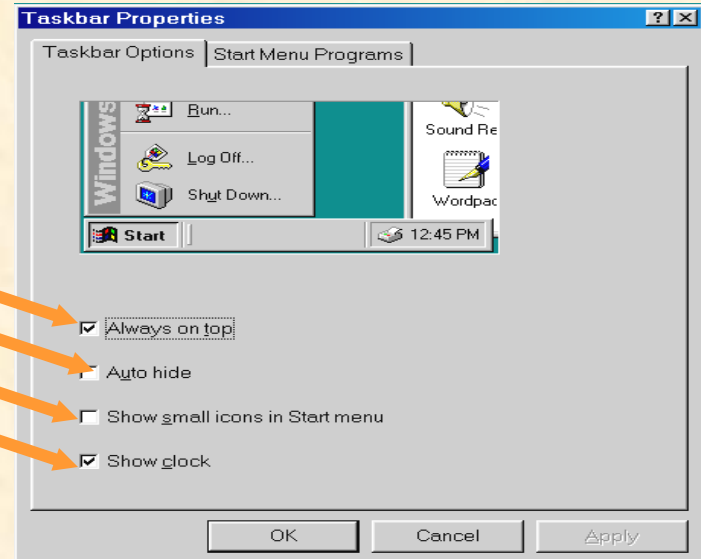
Taskbar Properties

? ×

Taskbar Options | Start Menu Programs

Windows

Run...

Log Off...

Shut Down...

Sound Re

Wordpac

Start

12:45 PM

Always on top

Auto hide

Show small icons in Start menu

Show clock

OK

Cancel

Apply